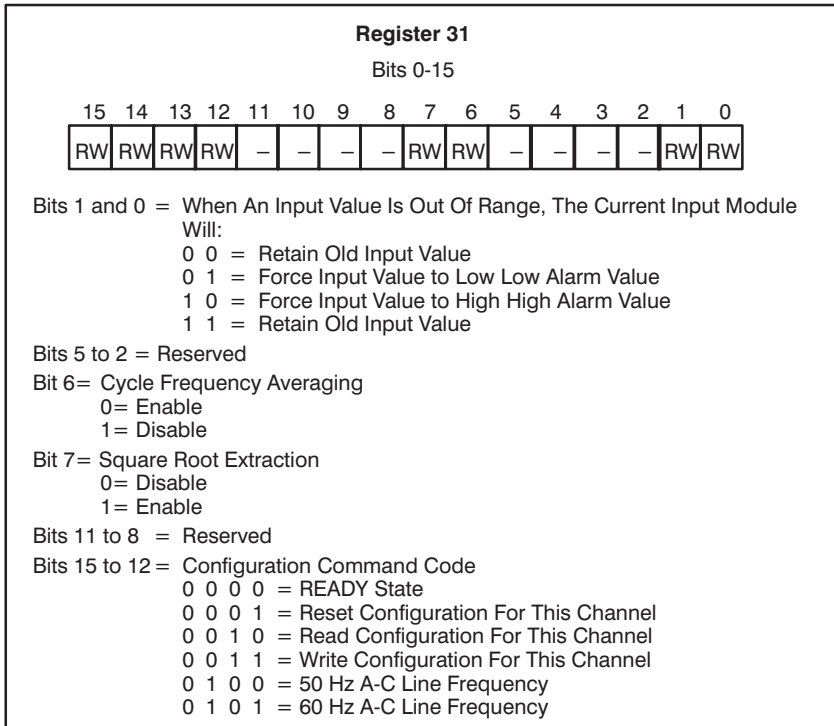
**Register 31**

Bits 0-15

| 15 | 14 | 13 | 12 | 11 | 10 | 9 | 8 | 7 | 6 | 5 | 4 | 3 | 2 | 1 | 0 |
|---|---|---|---|---|---|---|---|---|---|---|---|---|---|---|---|
| RW | RW | RW | RW | – | – | – | – | RW | RW | – | – | – | – | RW | RW |

Bits 1 and 0 = When An Input Value Is Out Of Range, The Current Input Module Will:
0 0 = Retain Old Input Value
0 1 = Force Input Value to Low Low Alarm Value
1 0 = Force Input Value to High High Alarm Value
1 1 = Retain Old Input Value

Bits 5 to 2 = Reserved

Bit 6= Cycle Frequency Averaging
0= Enable
1= Disable

Bit 7= Square Root Extraction
0= Disable
1= Enable

Bits 11 to 8 = Reserved

Bits 15 to 12 = Configuration Command Code
0 0 0 0 = READY State
0 0 0 1 = Reset Configuration For This Channel
0 0 1 0 = Read Configuration For This Channel
0 0 1 1 = Write Configuration For This Channel
0 1 0 0 = 50 Hz A-C Line Frequency
0 1 0 1 = 60 Hz A-C Line Frequency